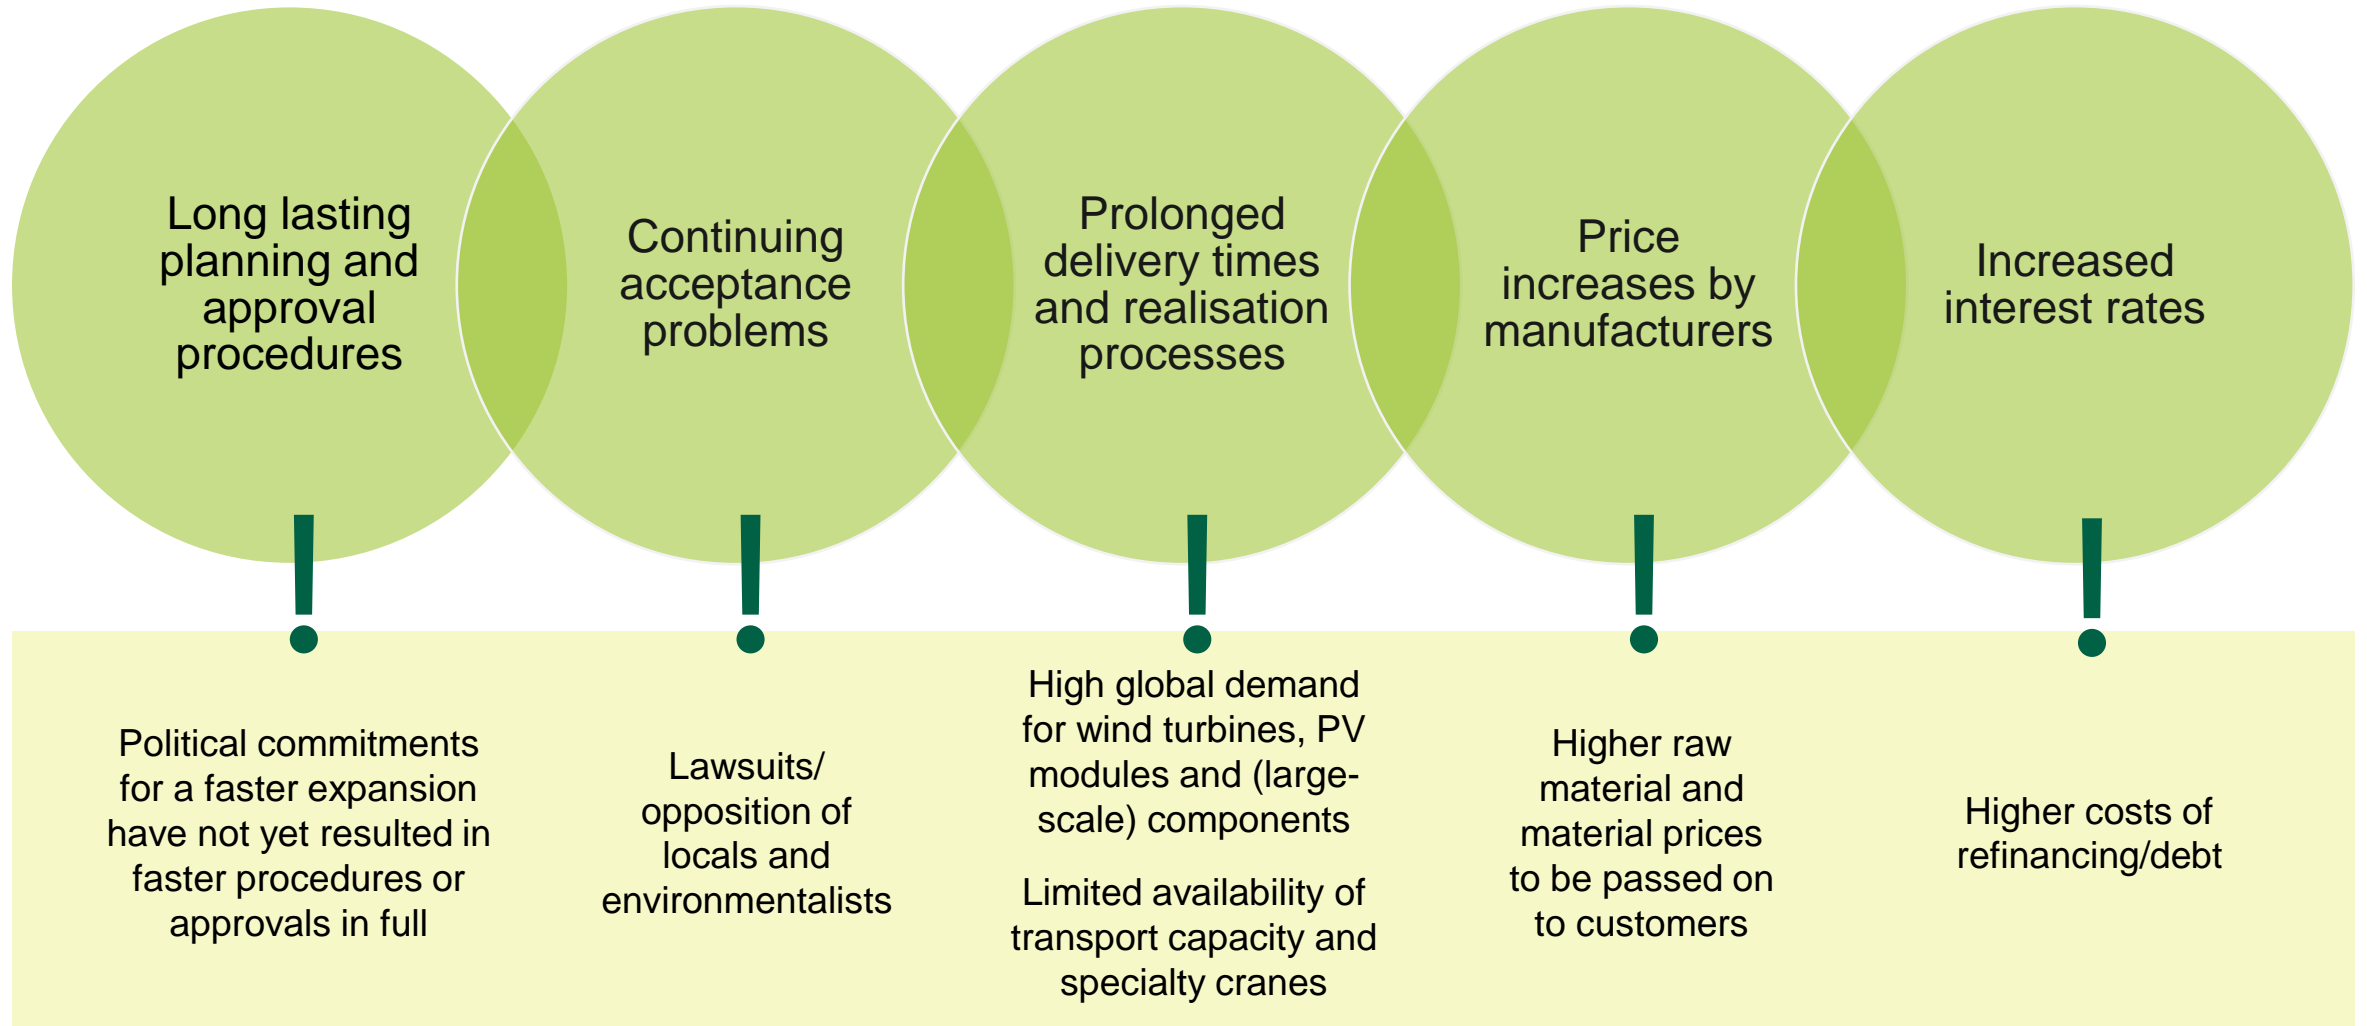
Long lasting planning and approval procedures

Continuing acceptance problems

Prolonged delivery times and realisation processes

Price increases by manufacturers

Increased interest rates

!

!

!

!

!

Political commitments for a faster expansion have not yet resulted in faster procedures or approvals in full

Lawsuits/ opposition of locals and environmentalists

High global demand for wind turbines, PV modules and (large-scale) components

Limited availability of transport capacity and specialty cranes

Higher raw material and material prices to be passed on to customers

Higher costs of refinancing/debt